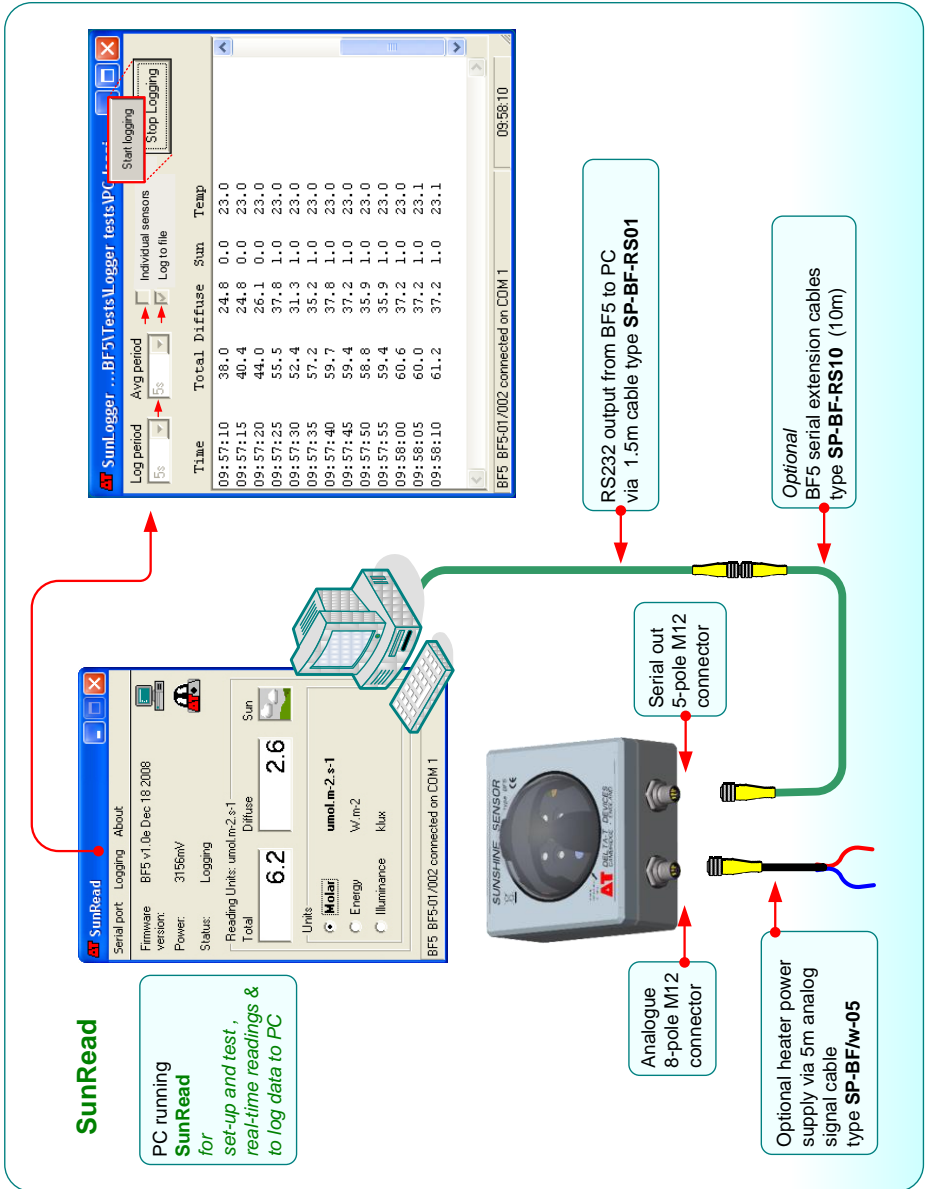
SunRead

PC running
SunRead
for
set-up and test ,
real-time readings &
to log data to PC

SunRead

Serial port Logging About

Firmware version: BF5 v1.0e Dec 18 2008
Power: 3156mV
Status: Logging

Reading Units: umol.m-2.s-1
Total Diffuse Sun
6.2 2.6

Units
Molar umol.m-2.s-1
Energy W.m-2
Illuminance klux

BF5 BF5-01/002 connected on COM 1

SunLogger ...BF5\Tests\Logger tests\PC.log

Log period Avg period
5s 5s
Individual sensors
Log to file
Start logging
Stop Logging

| Time | Total | Diffuse | Sun | Temp |
|---|---|---|---|---|
| 09:57:10 | 38.0 | 24.8 | 0.0 | 23.0 |
| 09:57:15 | 40.4 | 24.8 | 0.0 | 23.0 |
| 09:57:20 | 44.0 | 26.1 | 0.0 | 23.0 |
| 09:57:25 | 55.5 | 37.8 | 1.0 | 23.0 |
| 09:57:30 | 52.4 | 31.3 | 1.0 | 23.0 |
| 09:57:35 | 57.2 | 35.2 | 1.0 | 23.0 |
| 09:57:40 | 59.7 | 37.8 | 1.0 | 23.0 |
| 09:57:45 | 59.4 | 37.2 | 1.0 | 23.0 |
| 09:57:50 | 58.8 | 35.9 | 1.0 | 23.0 |
| 09:57:55 | 59.4 | 35.9 | 1.0 | 23.0 |
| 09:58:00 | 60.6 | 37.2 | 1.0 | 23.0 |
| 09:58:05 | 60.0 | 37.2 | 1.0 | 23.1 |
| 09:58:10 | 61.2 | 37.2 | 1.0 | 23.1 |

BF5 BF5-01/002 connected on COM 1 09:58:10

RS232 output from BF5 to PC via 1.5m cable type SP-BF-RS01

Optional
BF5 serial extension cables type SP-BF-RS10 (10m)

Serial out
5-pole M12
connector

SUNSHINE SENSOR
AT DELTA-T DEVICES

Analogue
8-pole M12
connector

Optional heater power supply via 5m analog signal cable type SP-BF/w-05